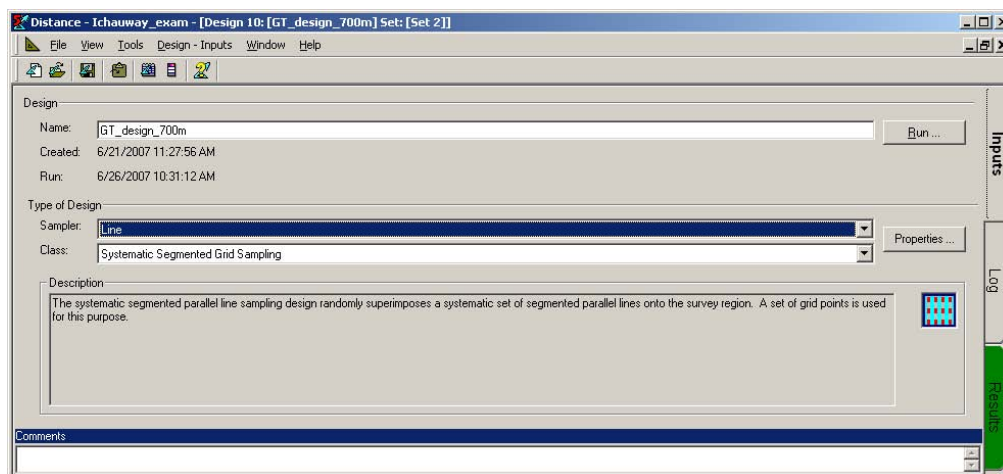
Distance - Ichauway_exam - [Design 10: [GT_design_700m] Set: [Set 2]]

File View Tools Design - Inputs Window Help

Design

Name: GT_design_700m

Run ...

Created: 6/21/2007 11:27:56 AM

Run: 6/26/2007 10:31:12 AM

Type of Design

Sampler: Line

Class: Systematic Segmented Grid Sampling

Properties ...

Description

The systematic segmented parallel line sampling design randomly superimposes a systematic set of segmented parallel lines onto the survey region. A set of grid points is used for this purpose.

Comments

Inputs

Log

Results